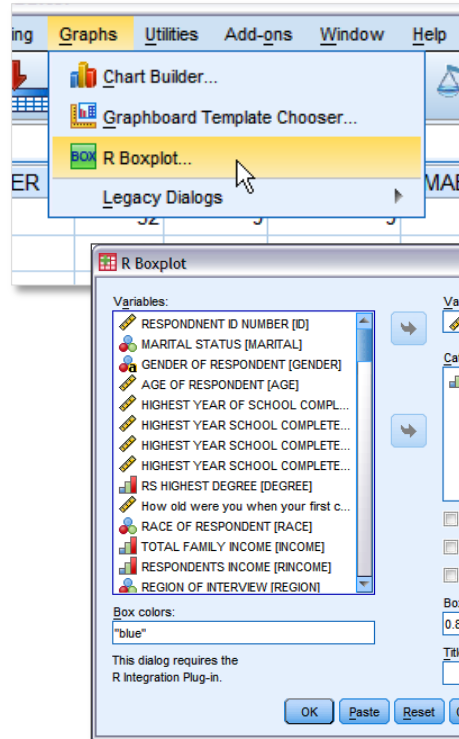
ing Graphs Utilities Add-ons Window Help

Chart Builder...
Graphboard Template Chooser...
BOX R Boxplot...
Legacy Dialogs

ER
MAI
32 5 5

R Boxplot

Variables:
RESPONDNENT ID NUMBER [ID]
MARITAL STATUS [MARITAL]
GENDER OF RESPONDENT [GENDER]
AGE OF RESPONDENT [AGE]
HIGHEST YEAR OF SCHOOL COMPL...
HIGHEST YEAR SCHOOL COMPLETE...
HIGHEST YEAR SCHOOL COMPLETE...
HIGHEST YEAR SCHOOL COMPLETE...
RS HIGHEST DEGREE [DEGREE]
How old were you when your first c...
RACE OF RESPONDENT [RACE]
TOTAL FAMILY INCOME [INCOME]
RESPONDENTS INCOME [RINCOME]
REGION OF INTERVIEW [REGION]

Va
Ca

Box colors:
"blue"

This dialog requires the R Integration Plug-in.

Bo
0.8
Titl

OK Paste Reset